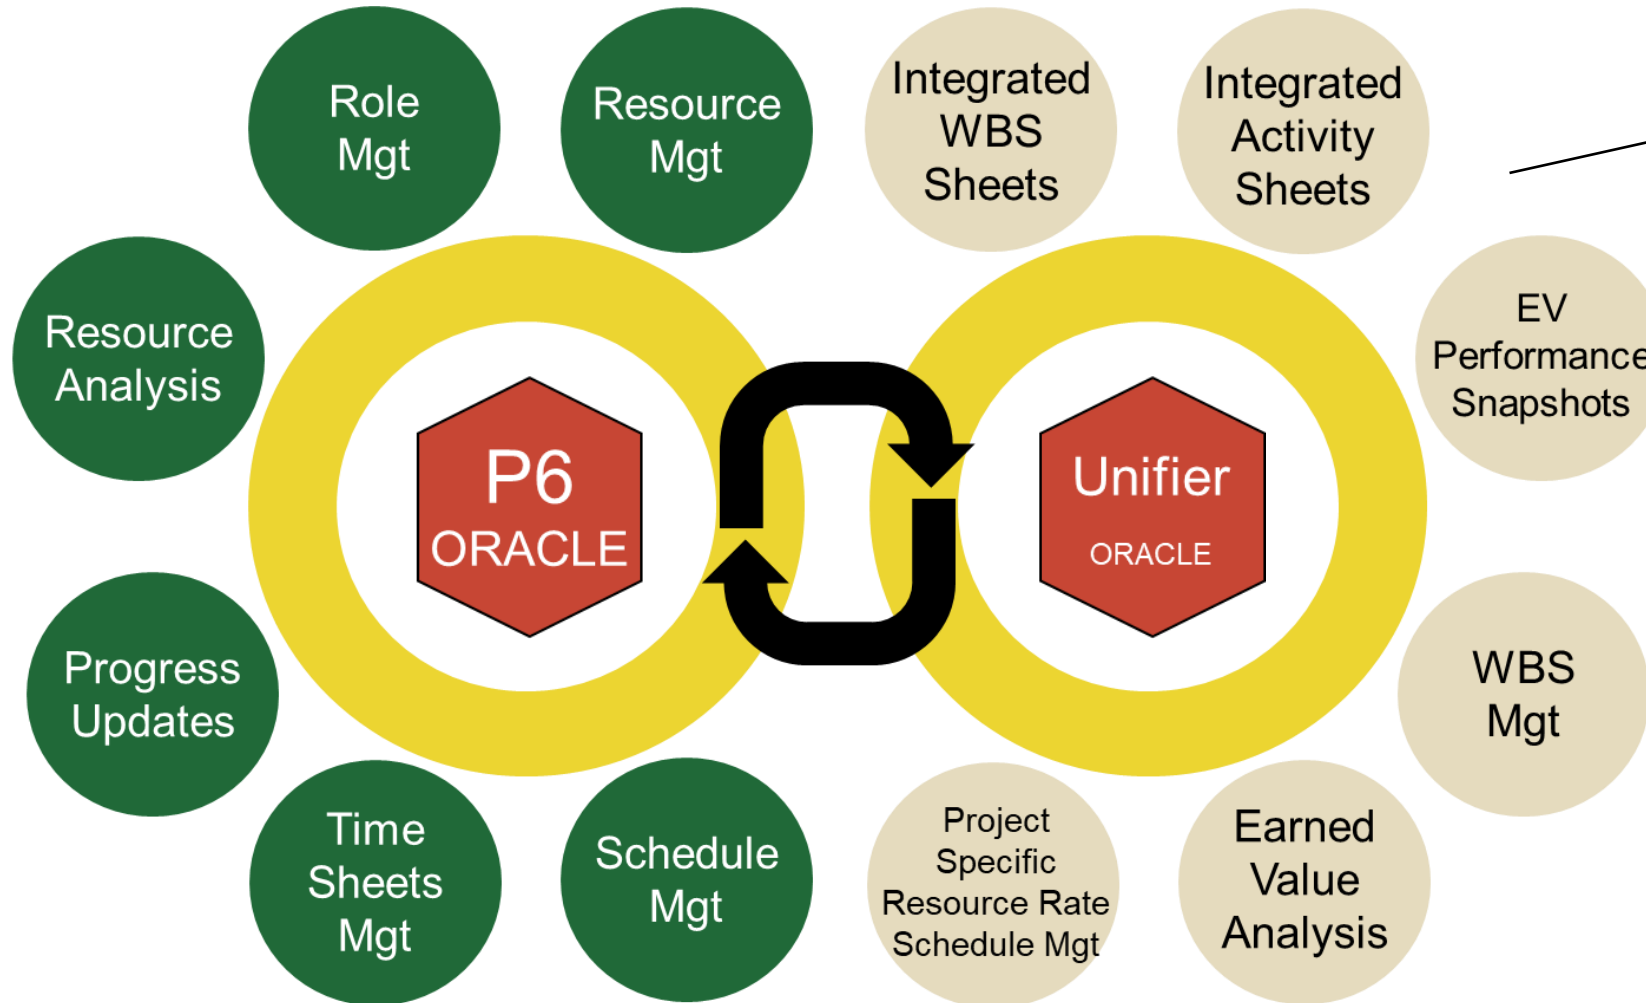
Role Mgt

Resource Mgt

Integrated WBS Sheets

Integrated Activity Sheets

Resource Analysis

P6 ORACLE

Unifier ORACLE

EV Performance Snapshots

Progress Updates

WBS Mgt

Time Sheets Mgt

Schedule Mgt

Project Specific Resource Rate Schedule Mgt

Earned Value Analysis